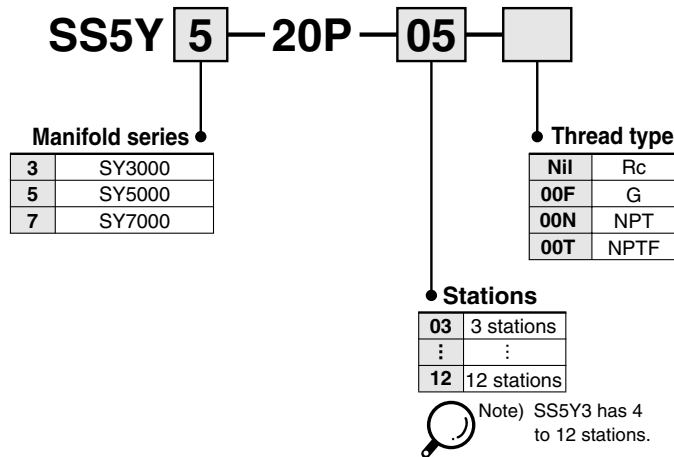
SS5Y 5 — 20P — 05 —

Manifold series

| | |
|---|---|
| 3 | SY3000 |
| 5 | SY5000 |
| 7 | SY7000 |

Thread type

| | |
|---|---|
| Nil | Rc |
| 00F | G |
| 00N | NPT |
| 00T | NPTF |

Stations

| | |
|---|---|
| 03 | 3 stations |
| ⋮ | ⋮ |
| 12 | 12 stations |

Note) SS5Y3 has 4 to 12 stations.